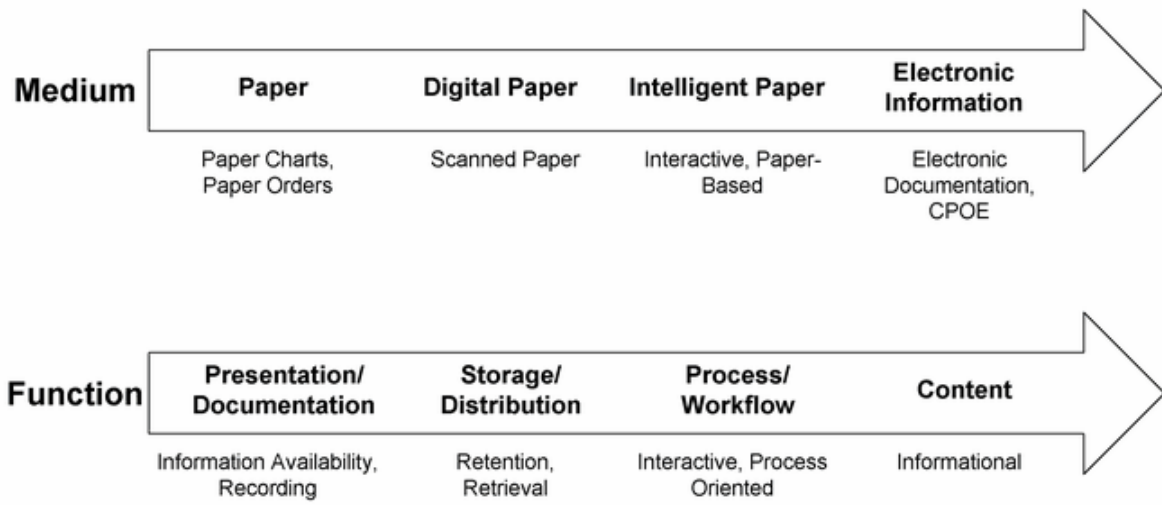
Medium

Paper

Paper Charts, Paper Orders

Digital Paper

Scanned Paper

Intelligent Paper

Interactive, Paper-Based

Electronic Information

Electronic Documentation, CPOE

Function

Presentation/ Documentation

Information Availability, Recording

Storage/ Distribution

Retention, Retrieval

Process/ Workflow

Interactive, Process Oriented

Content

Informational